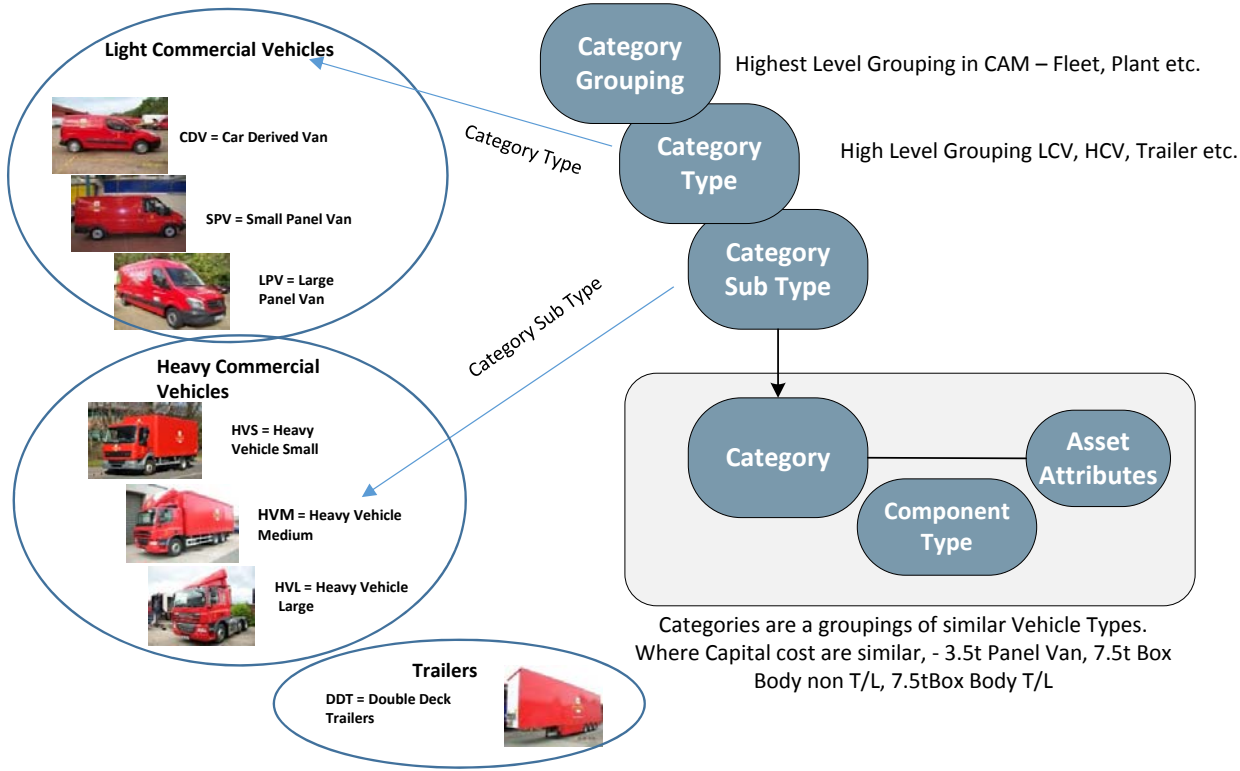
Light Commercial Vehicles

CDV = Car Derived Van

SPV = Small Panel Van

LPV = Large Panel Van

Category Type

Category Sub Type

Heavy Commercial Vehicles

HVS = Heavy Vehicle Small

HVM = Heavy Vehicle Medium

HVL = Heavy Vehicle Large

Trailers

DDT = Double Deck Trailers

Category Grouping

Highest Level Grouping in CAM – Fleet, Plant etc.

Category Type

High Level Grouping LCV, HCV, Trailer etc.

Category Sub Type

Category

Asset Attributes

Component Type

Categories are a groupings of similar Vehicle Types. Where Capital cost are similar, - 3.5t Panel Van, 7.5t Box Body non T/L, 7.5tBox Body T/L